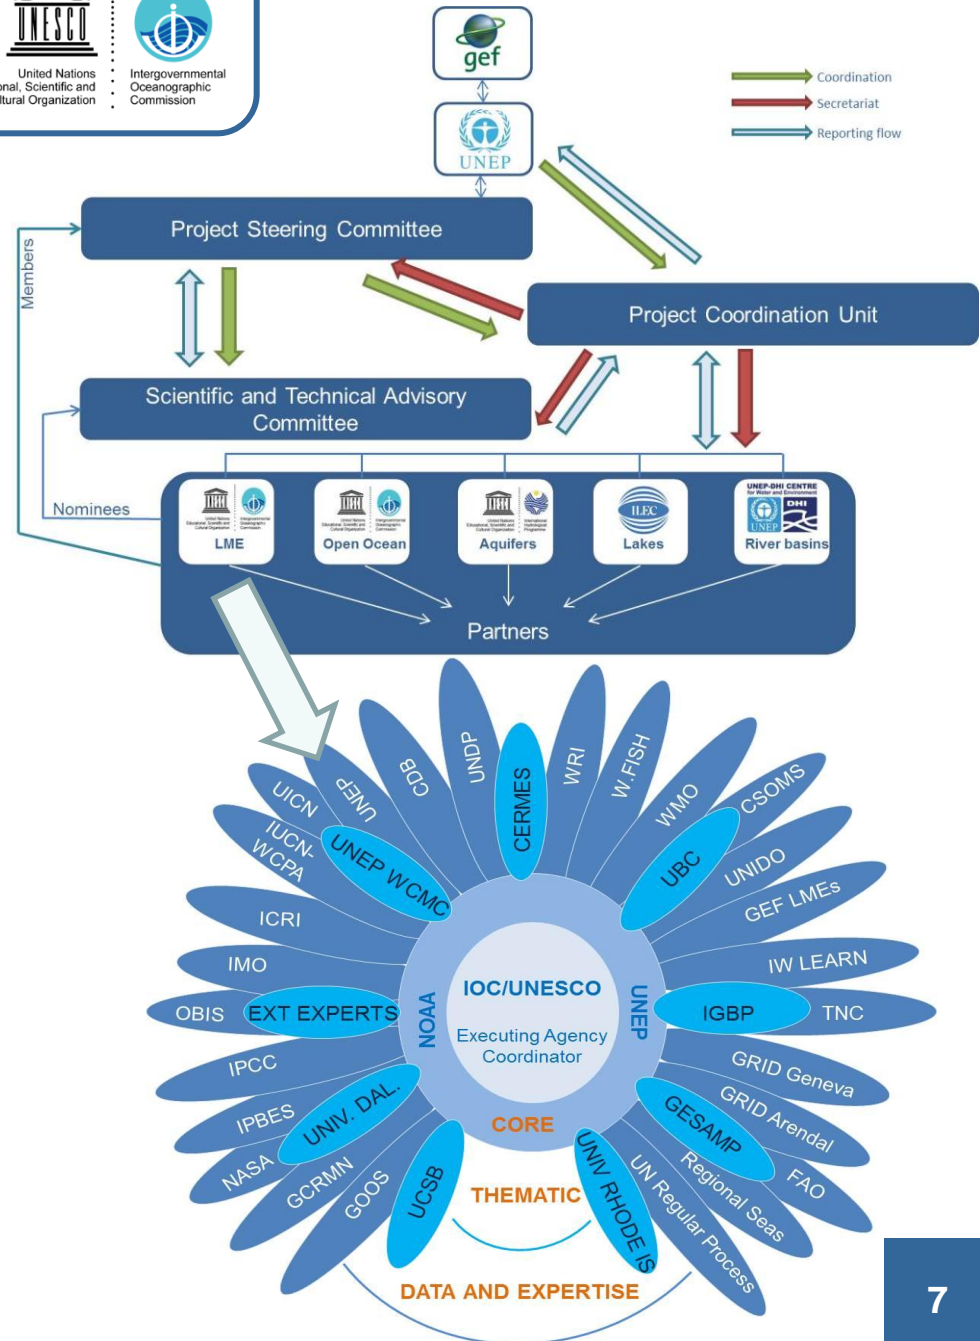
UNESCO
United Nations
onal, Scientific and
ltural Organization

Intergovernmental
Oceanographic
Commission

gef

UNEP

Coordination
Secretariat
Reporting flow

Members

Project Steering Committee

Project Coordination Unit

Scientific and Technical Advisory Committee

Nominees

LME

Open Ocean

Aquifers

ILEC
Lakes

UNEP-DHI CENTRE
DHI
UNEP
River basins

Partners

UNEP
CDB
UNDP
CERMES
WRI
W.FISH
WMO
CSOMS
UICN
UNEP WCMC
UBC
UNIDO
IUCN-WCPA
GEF LMEs
ICRI
IW LEARN
IMO
IOC/UNESCO
Executing Agency
Coordinator
NOAA
UNEP
IGBP
TNC
OBIS
EXT EXPERTS
IPCC
GRID Geneva
GRID Arendal
UNIV. DAL.
IPBES
GESAMP
FAO
NASA
GCRMN
GOOS
UCSB
CORE
THEMATIC
UNIV RHODE IS
UN Regular Process
Regional Seas
DATA AND EXPERTISE

7